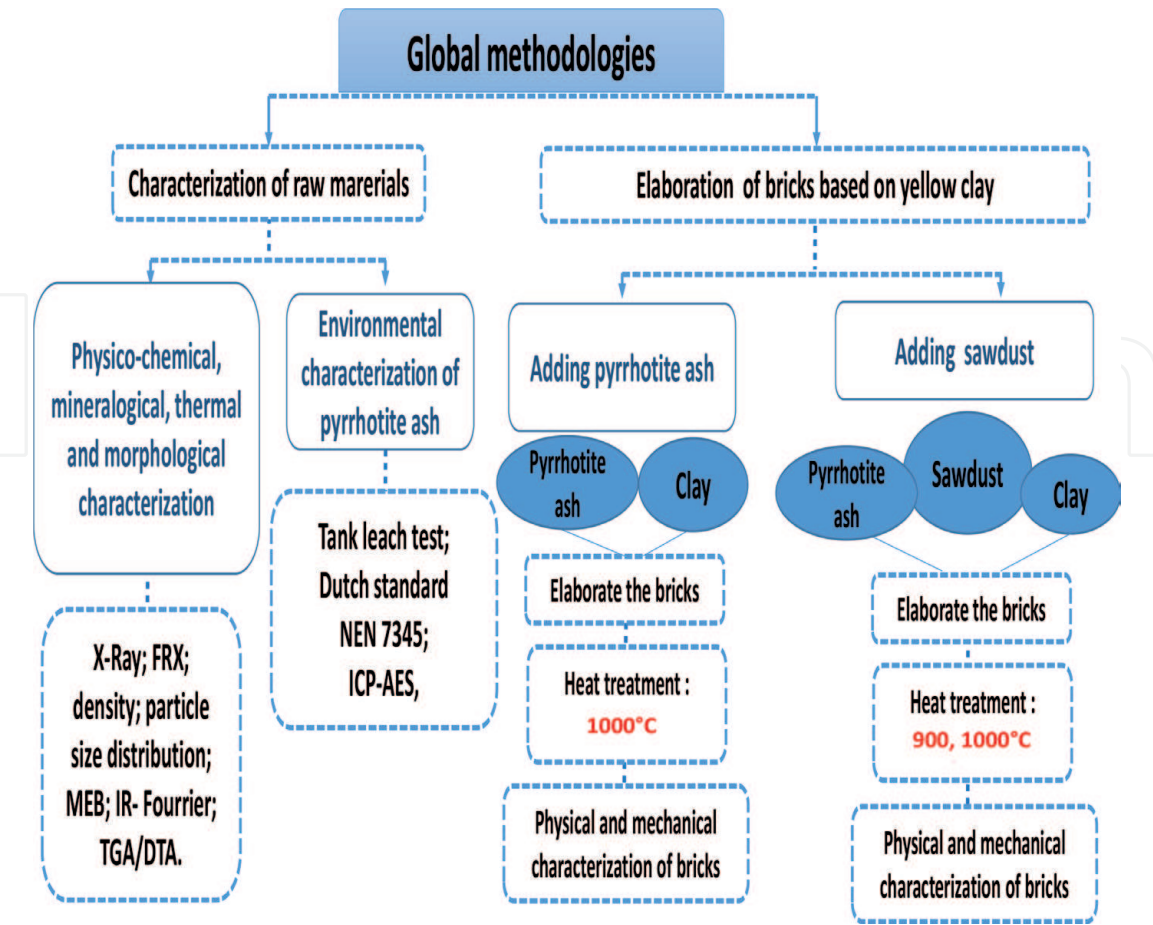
Global methodologies

Characterization of raw marerials

Elaboration of bricks based on yellow clay

Physico-chemical, mineralogical, thermal and morphological characterization

Environmental characterization of pyrrhotite ash

Adding pyrrhotite ash

Adding sawdust

Pyrrhotite ash

Clay

Pyrrhotite ash

Sawdust

Clay

X-Ray; FRX; density; particle size distribution; MEB; IR- Fourrier; TGA/DTA.

Tank leach test; Dutch standard NEN 7345; ICP-AES,

Elaborate the bricks

Heat treatment : 1000°C

Physical and mechanical characterization of bricks

Elaborate the bricks

Heat treatment : 900, 1000°C

Physical and mechanical characterization of bricks